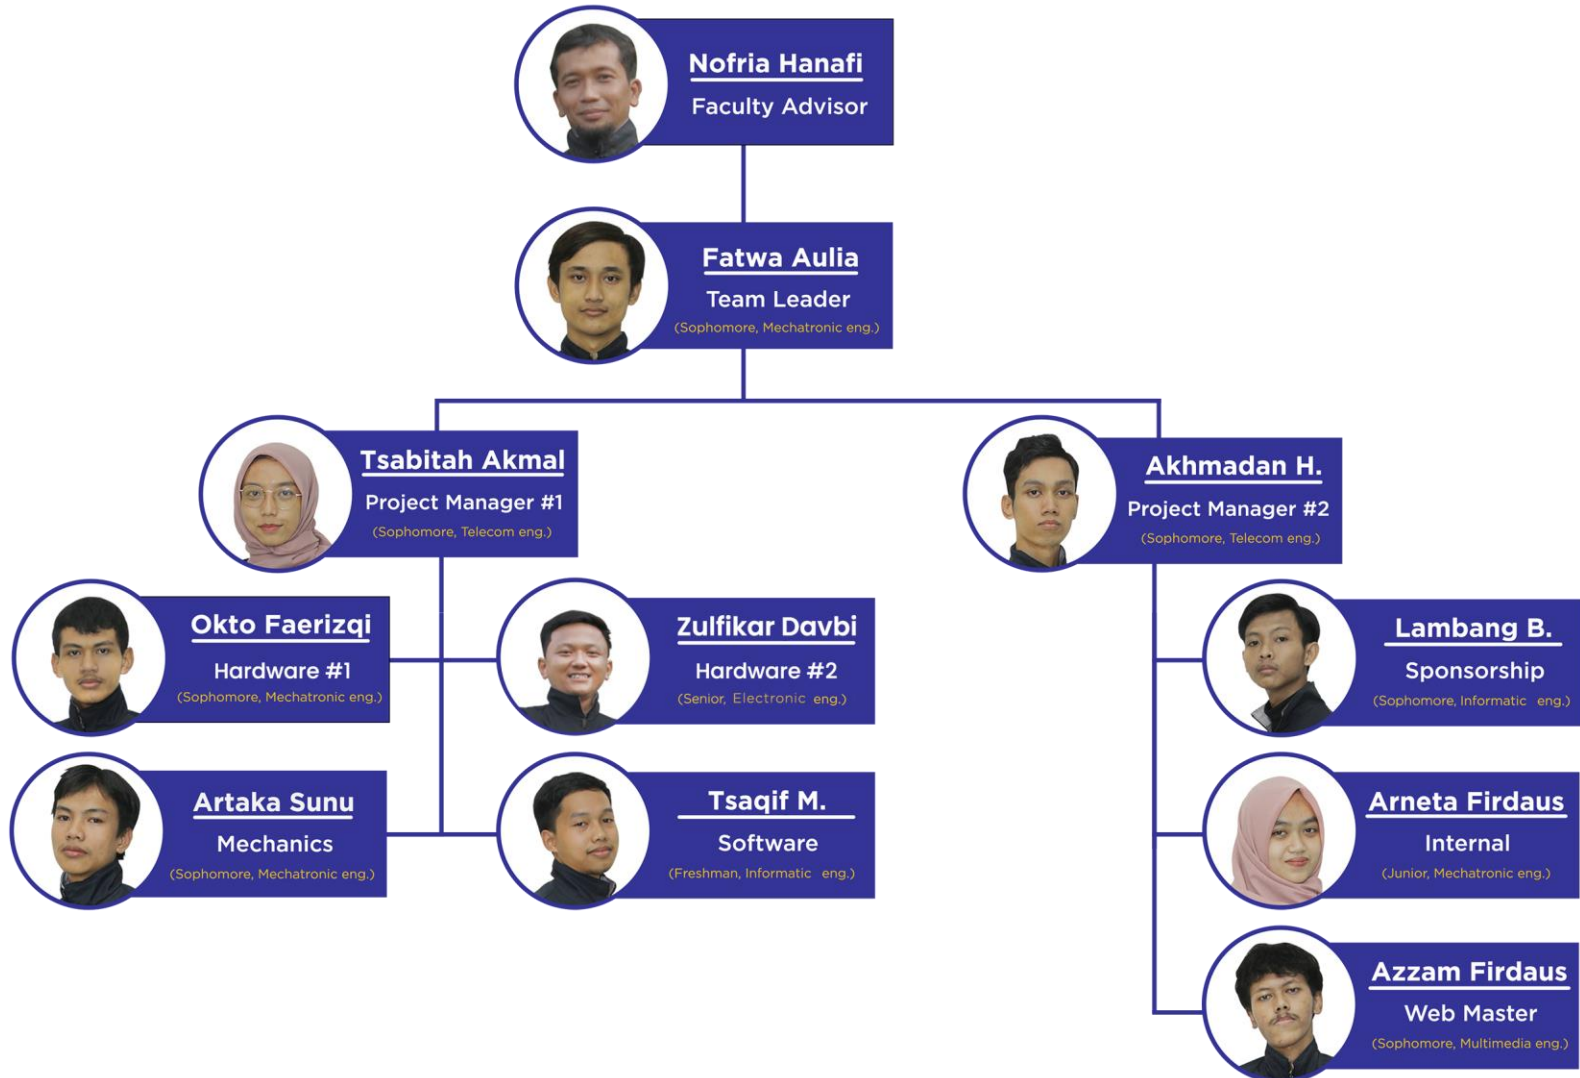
Nofria Hanafi
Faculty Advisor

Fatwa Aulia
Team Leader
(Sophomore, Mechatronic eng.)

Tsabitah Akmal
Project Manager #1
(Sophomore, Telecom eng.)

Akhmadan H.
Project Manager #2
(Sophomore, Telecom eng.)

Okto Faerizqi
Hardware #1
(Sophomore, Mechatronic eng.)

Zulfikar Davbi
Hardware #2
(Senior, Electronic eng.)

Lambang B.
Sponsorship
(Sophomore, Informatic eng.)

Artaka Sunu
Mechanics
(Sophomore, Mechatronic eng.)

Tsaqif M.
Software
(Freshman, Informatic eng.)

Arneta Firdaus
Internal
(Junior, Mechatronic eng.)

Azzam Firdaus
Web Master
(Sophomore, Multimedia eng.)